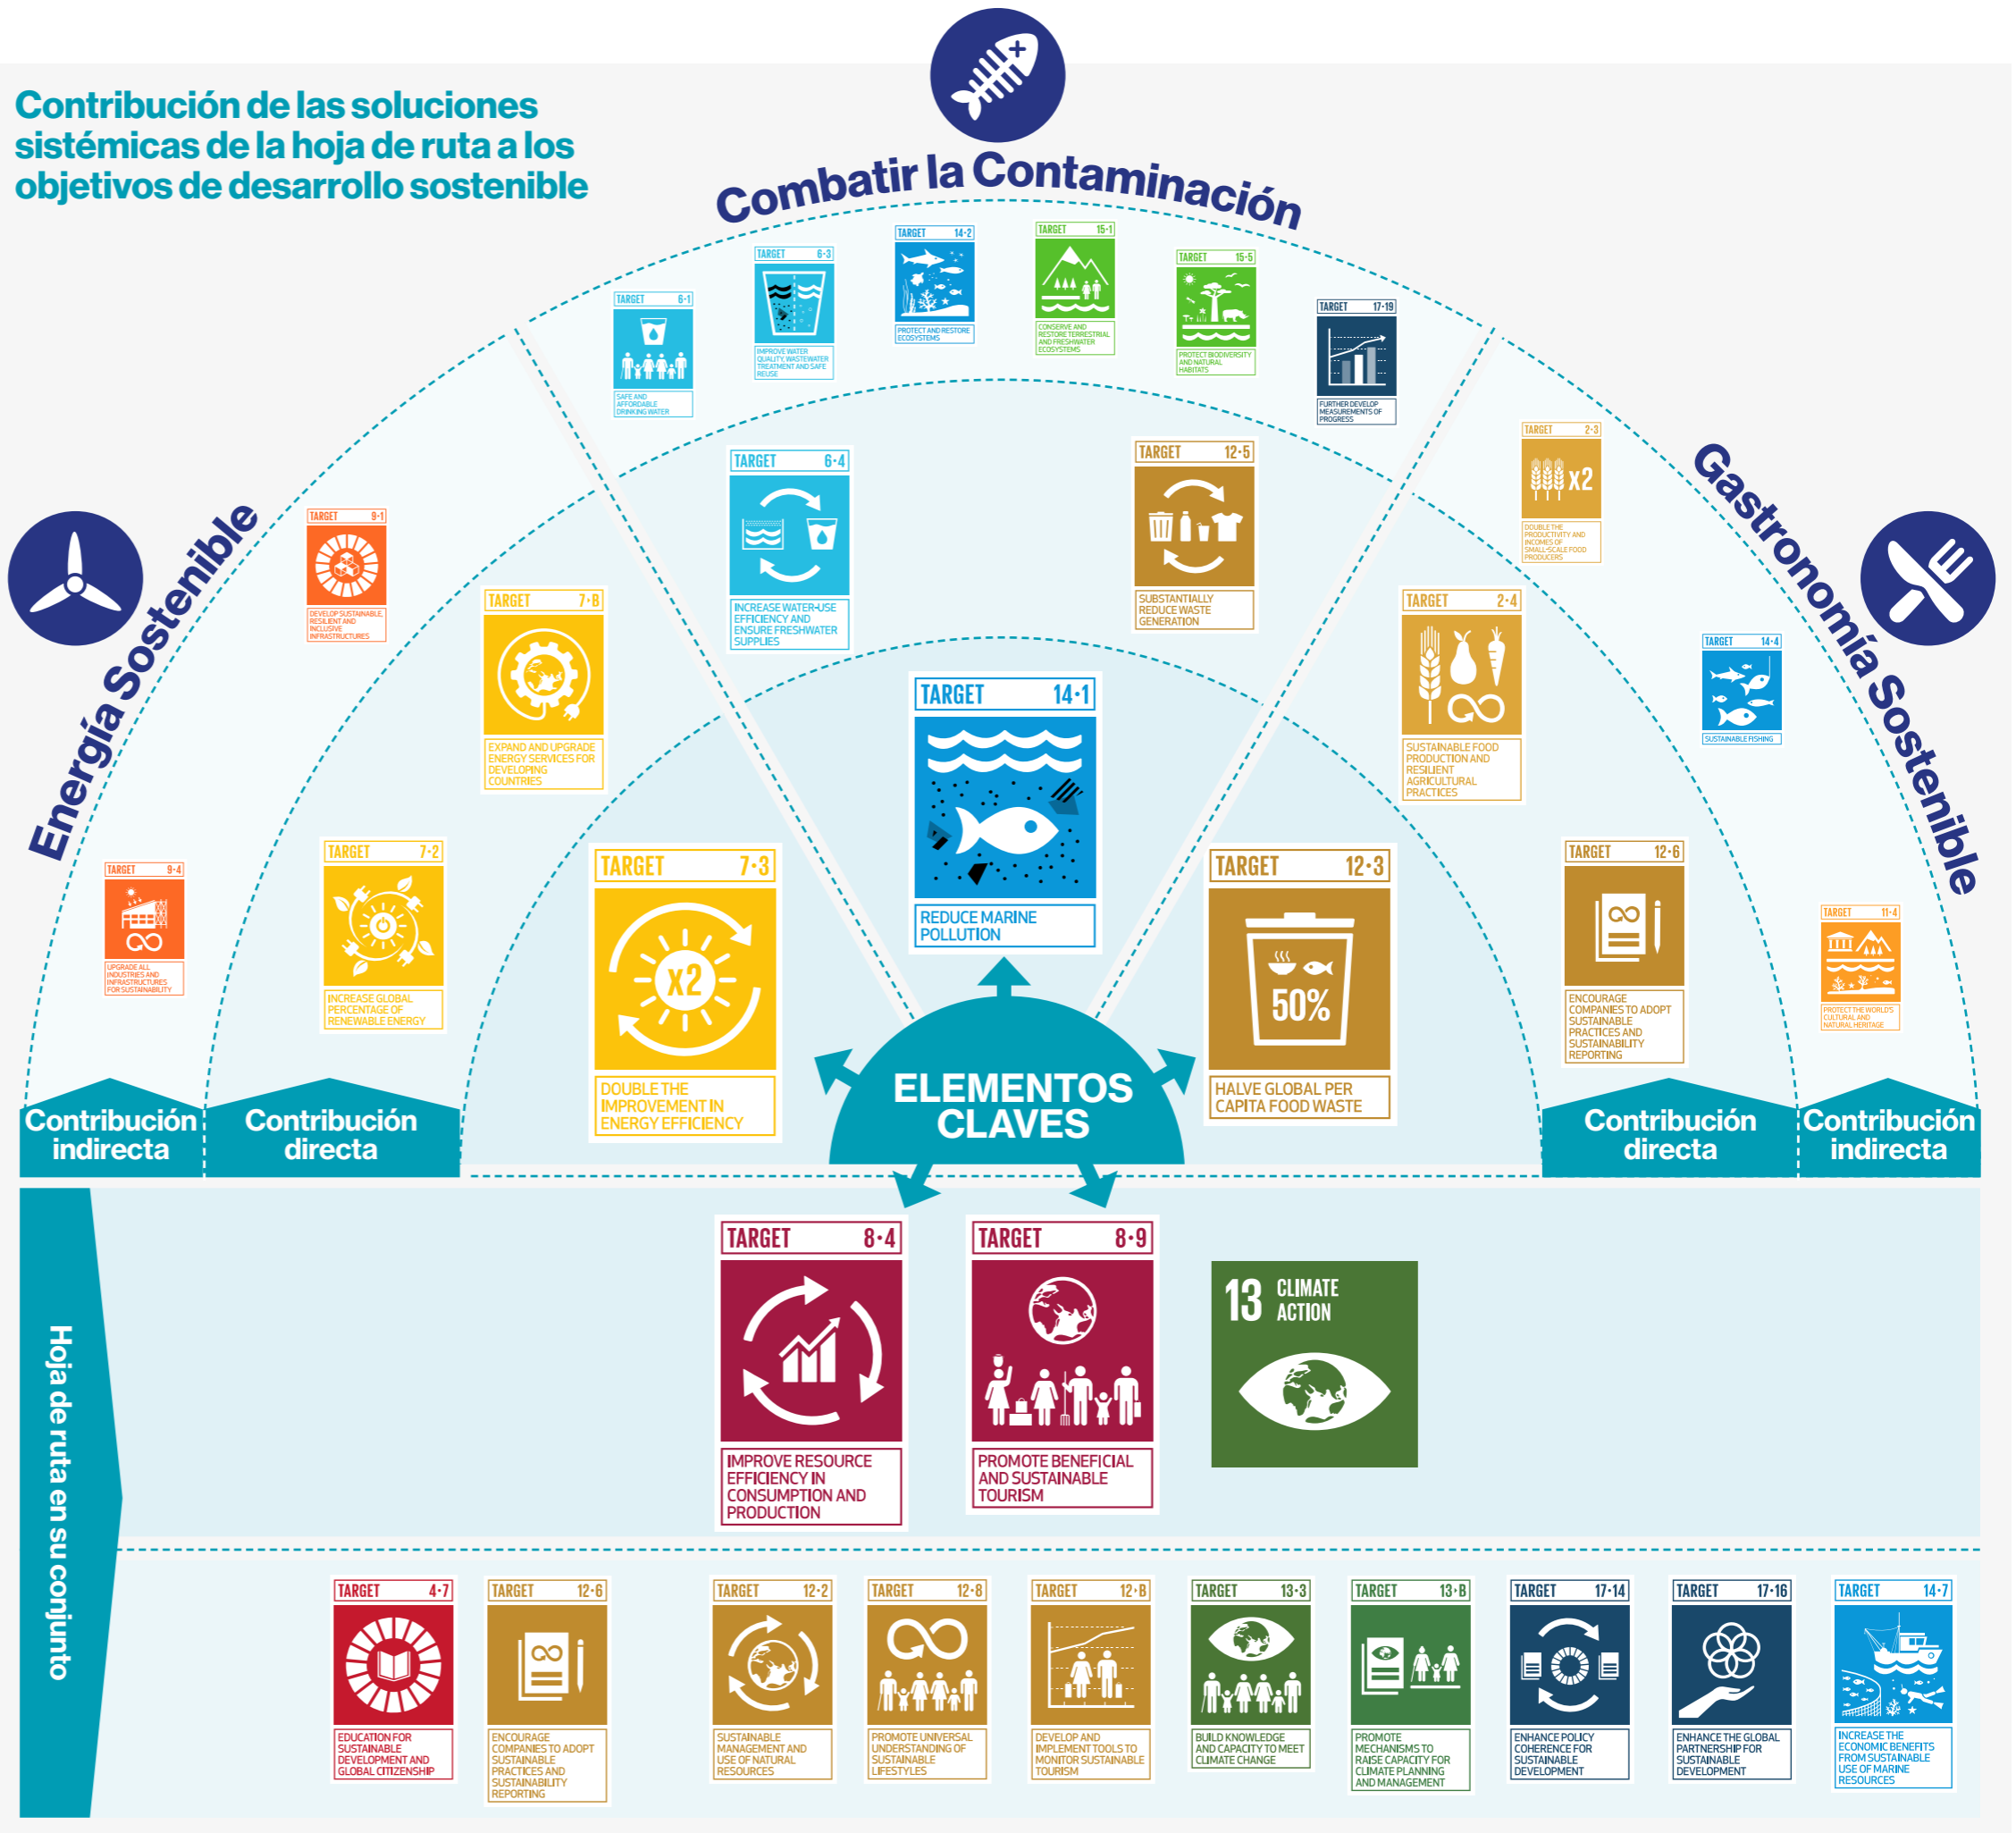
Contribución de las soluciones sistémicas de la hoja de ruta a los objetivos de desarrollo sostenible

Combatir la Contaminación

Energía Sostenible

Gastronomía Sostenible

TARGET 6·1
SAFE AND AFFORDABLE DRINKING WATER

TARGET 6·3
IMPROVE WATER QUALITY, WASTEWATER TREATMENT AND SAFE REUSE

TARGET 14·2
PROTECT AND RESTORE ECOSYSTEMS

TARGET 15·1
CONSERVE AND RESTORE TERRESTRIAL AND FRESHWATER ECOSYSTEMS

TARGET 15·5
PROTECT BIODIVERSITY AND NATURAL HABITATS

TARGET 17·19
FURTHER DEVELOP MEASUREMENTS OF PROGRESS

TARGET 9·1
DEVELOP SUSTAINABLE, RESILIENT AND INCLUSIVE INFRASTRUCTURES

TARGET 7·B
EXPAND AND UPGRADE ENERGY SERVICES FOR DEVELOPING COUNTRIES

TARGET 6·4
INCREASE WATER-USE EFFICIENCY AND ENSURE FRESHWATER SUPPLIES

TARGET 12·5
SUBSTANTIALLY REDUCE WASTE GENERATION

TARGET 2·3
DOUBLE THE PRODUCTIVITY AND INCOMES OF SMALL-SCALE FOOD PRODUCERS

TARGET 2·4
SUSTAINABLE FOOD PRODUCTION AND RESILIENT AGRICULTURAL PRACTICES

TARGET 14·4
SUSTAINABLE FISHING

TARGET 14·1
REDUCE MARINE POLLUTION

TARGET 9·4
UPGRADE ALL INDUSTRIES AND INFRASTRUCTURES FOR SUSTAINABILITY

TARGET 7·2
INCREASE GLOBAL PERCENTAGE OF RENEWABLE ENERGY

TARGET 7·3
x2
DOUBLE THE IMPROVEMENT IN ENERGY EFFICIENCY

TARGET 12·3
50%
HALVE GLOBAL PER CAPITA FOOD WASTE

TARGET 12·6
ENCOURAGE COMPANIES TO ADOPT SUSTAINABLE PRACTICES AND SUSTAINABILITY REPORTING

TARGET 11·4
PROTECT THE WORLD'S CULTURAL AND NATURAL HERITAGE

ELEMENTOS CLAVES

Contribución indirecta
Contribución directa
Contribución directa
Contribución indirecta

Hoja de ruta en su conjunto

TARGET 8·4
IMPROVE RESOURCE EFFICIENCY IN CONSUMPTION AND PRODUCTION

TARGET 8·9
PROMOTE BENEFICIAL AND SUSTAINABLE TOURISM

13 CLIMATE ACTION

TARGET 4·7
EDUCATION FOR SUSTAINABLE DEVELOPMENT AND GLOBAL CITIZENSHIP

TARGET 12·6
ENCOURAGE COMPANIES TO ADOPT SUSTAINABLE PRACTICES AND SUSTAINABILITY REPORTING

TARGET 12·2
SUSTAINABLE MANAGEMENT AND USE OF NATURAL RESOURCES

TARGET 12·8
PROMOTE UNIVERSAL UNDERSTANDING OF SUSTAINABLE LIFESTYLES

TARGET 12·B
DEVELOP AND IMPLEMENT TOOLS TO MONITOR SUSTAINABLE TOURISM

TARGET 13·3
BUILD KNOWLEDGE AND CAPACITY TO MEET CLIMATE CHANGE

TARGET 13·B
PROMOTE MECHANISMS TO RAISE CAPACITY FOR CLIMATE PLANNING AND MANAGEMENT

TARGET 17·14
ENHANCE POLICY COHERENCE FOR SUSTAINABLE DEVELOPMENT

TARGET 17·16
ENHANCE THE GLOBAL PARTNERSHIP FOR SUSTAINABLE DEVELOPMENT

TARGET 14·7
INCREASE THE ECONOMIC BENEFITS FROM SUSTAINABLE USE OF MARINE RESOURCES